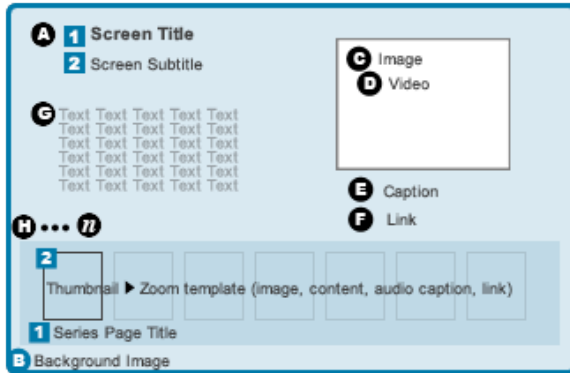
A 1 Screen Title
2 Screen Subtitle

G Text Text Text Text Text
Text Text Text Text Text
Text Text Text Text Text
Text Text Text Text Text
Text Text Text Text Text
Text Text Text Text Text

C Image
D Video

E Caption
F Link

H ••• n

2
Thumbnail ▶ Zoom template (image, content, audio caption, link)
1 Series Page Title

B Background Image